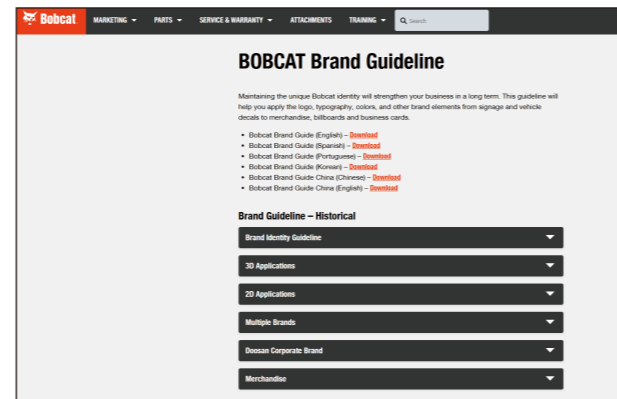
Bobcat MARKETING PARTS SERVICE & WARRANTY ATTACHMENTS TRAINING Search

BOBCAT Brand Guideline

Maintaining the unique Bobcat identity will strengthen your business in a long term. This guideline will help you apply the logo, typography, colors, and other brand elements from signage and vehicle decals to merchandise, billboards and business cards.

- Bobcat Brand Guide (English) – Download
- Bobcat Brand Guide (Spanish) – Download
- Bobcat Brand Guide (Portuguese) – Download
- Bobcat Brand Guide (Korean) – Download
- Bobcat Brand Guide China (Chinese) – Download
- Bobcat Brand Guide China (English) – Download

Brand Guideline – Historical

Brand Identity Guideline

3D Applications

2D Applications

Multiple Brands

Doosan Corporate Brand

Merchandise